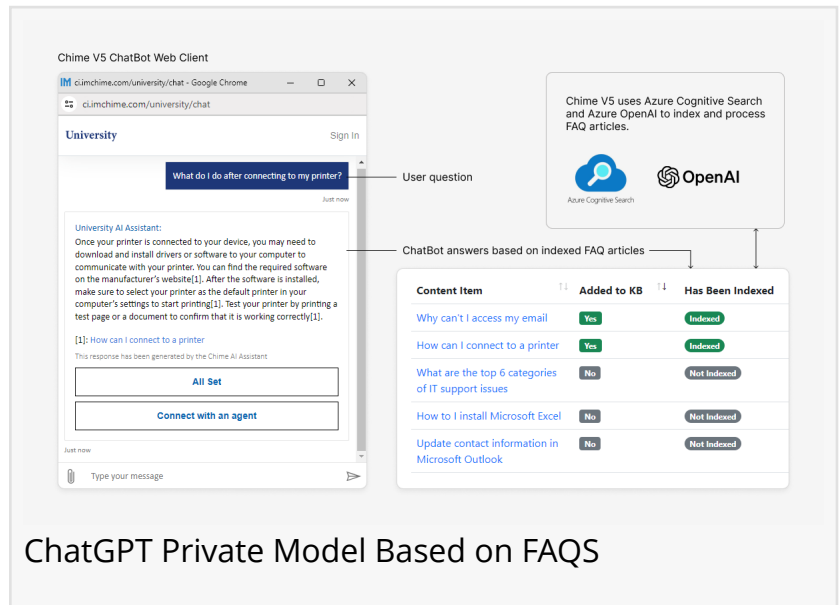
Chime V5 ChatBot Web Client

ci.imchime.com/university/chat - Google Chrome

ci.imchime.com/university/chat

University

Sign In

What do I do after connecting to my printer?

Just now

User question

University AI Assistant:

Once your printer is connected to your device, you may need to download and install drivers or software to your computer to communicate with your printer. You can find the required software on the manufacturer's website[1]. After the software is installed, make sure to select your printer as the default printer in your computer's settings to start printing[1]. Test your printer by printing a test page or a document to confirm that it is working correctly[1].

[1]: How can I connect to a printer

This response has been generated by the Chime AI Assistant

All Set

Connect with an agent

Just now

Type your message

ChatBot answers based on indexed FAQ articles

Chime V5 uses Azure Cognitive Search and Azure OpenAI to index and process FAQ articles.

Azure Cognitive Search

OpenAI

| Content Item | Added to KB | Has Been Indexed |
|---|---|---|
| Why can't I access my email | Yes | Indexed |
| How can I connect to a printer | Yes | Indexed |
| What are the top 6 categories of IT support issues | No | Not Indexed |
| How to I install Microsoft Excel | No | Not Indexed |
| Update contact information in Microsoft Outlook | No | Not Indexed |

ChatGPT Private Model Based on FAQS